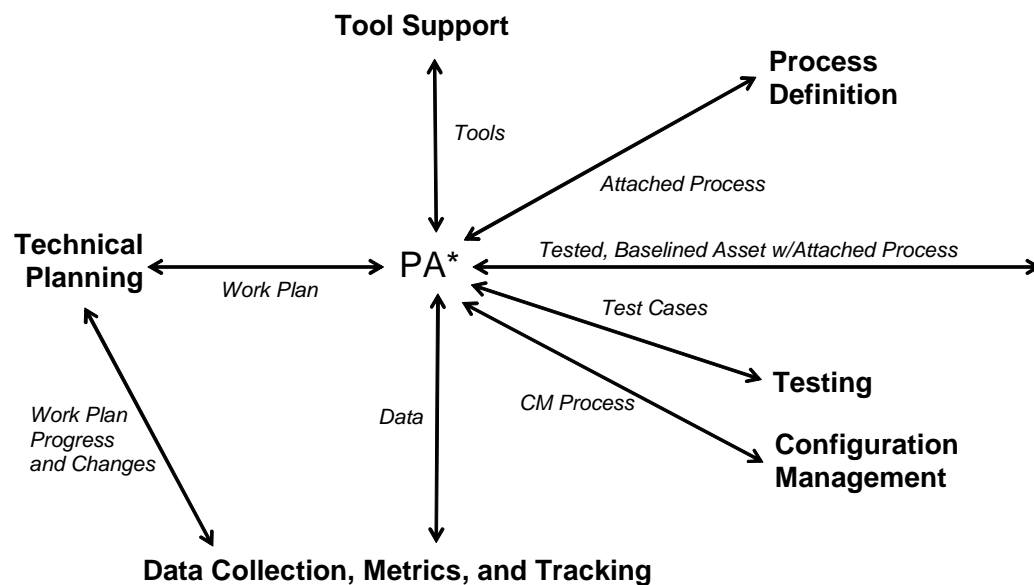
Tool Support

Process Definition

Tools

Attached Process

Technical Planning

PA*

Tested, Baselined Asset w/Attached Process

Work Plan

Test Cases

Testing

Work Plan Progress and Changes

Data

CM Process

Configuration Management

Data Collection, Metrics, and Tracking